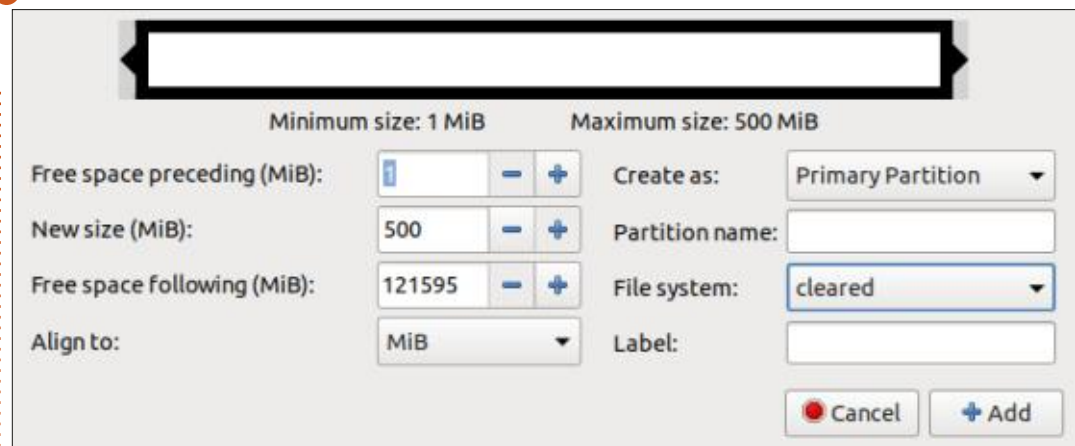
Minimum size: 1 MiB Maximum size: 500 MiB

Free space preceding (MiB): 1

New size (MiB): 500

Free space following (MiB): 121595

Align to: MiB

Create as: Primary Partition

Partition name:

File system: cleared

Label:

Cancel

Add